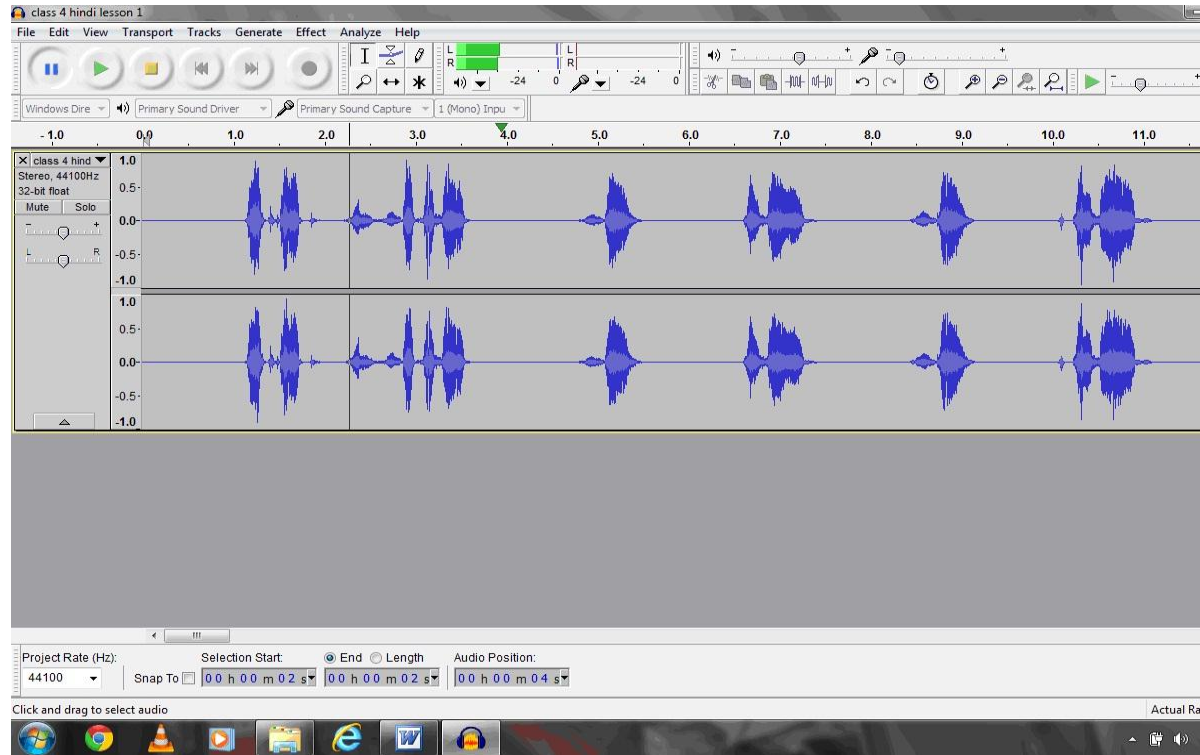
class 4 hindi lesson 1

File Edit View Transport Tracks Generate Effect Analyze Help

L
R
-24 0
L
R
-24 0

Windows Dire
Primary Sound Driver
Primary Sound Capture
1 (Mono) Inpu

-1.0 0.0 1.0 2.0 3.0 4.0 5.0 6.0 7.0 8.0 9.0 10.0 11.0

class 4 hind
Stereo, 44100Hz
32-bit float
Mute Solo
L R

1.0
0.5
0.0
-0.5
-1.0
1.0
0.5
0.0
-0.5
-1.0

Project Rate (Hz):
44100
Snap To
Selection Start:
00 h 00 m 02 s
End Length
00 h 00 m 02 s
Audio Position:
00 h 00 m 04 s

Click and drag to select audio
Actual Ra